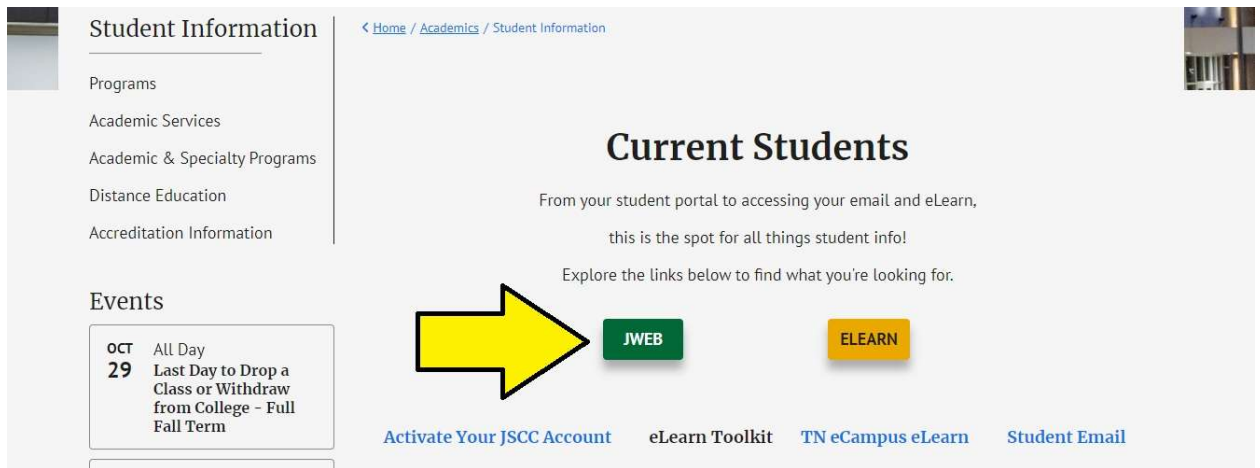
Student Information

Programs

Academic Services

Academic & Specialty Programs

Distance Education

Accreditation Information

Events

OCT 29 All Day
Last Day to Drop a Class or Withdraw from College - Full Fall Term

< Home / Academics / Student Information

Current Students

From your student portal to accessing your email and eLearn,

this is the spot for all things student info!

Explore the links below to find what you're looking for.

JWEB

ELEARN

Activate Your JSCC Account

eLearn Toolkit

TN eCampus eLearn

Student Email